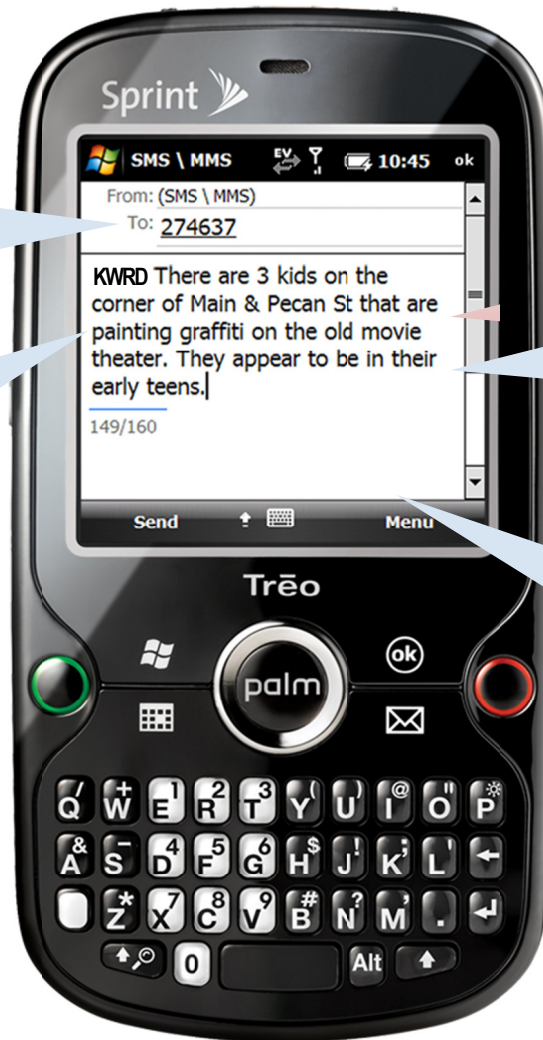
Sprint

SMS \ MMS 10:45 ok

From: (SMS \ MMS)

To: 274637

KWRD There are 3 kids on the corner of Main & Pecan St that are painting graffiti on the old movie theater. They appear to be in their early teens.

149/160

Send Menu

Trēo

ok

palm

Q W E R T Y U I O P

A S D F G H J K L

Z X C V B N M

0 Alt